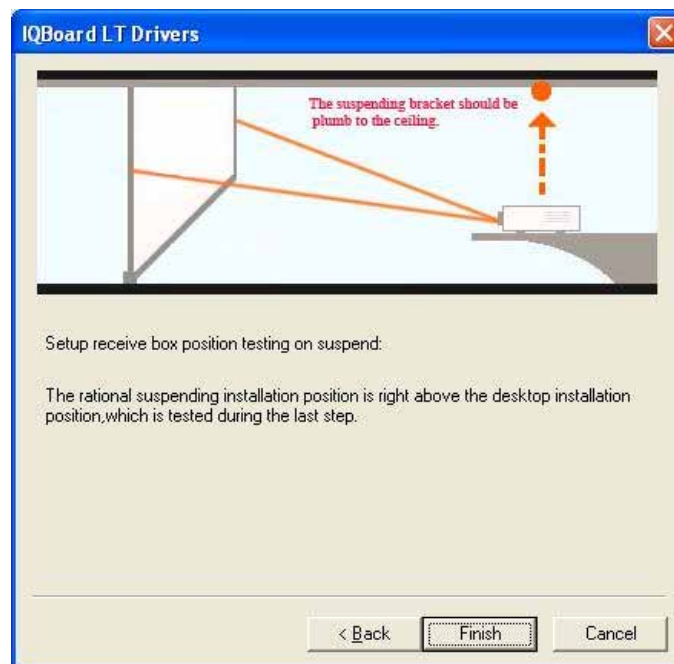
IQBoard LT Drivers

The suspending bracket should be plumb to the ceiling.

Setup receive box position testing on suspend:

The rational suspending installation position is right above the desktop installation position,which is tested during the last step.

< Back

Finish

Cancel